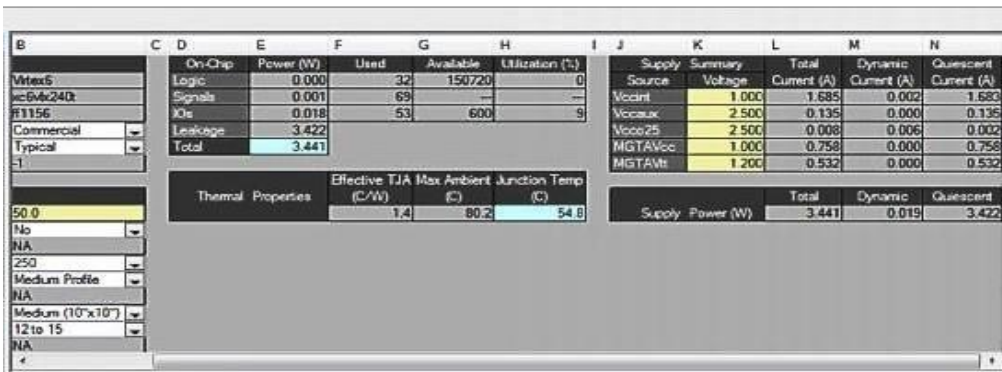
B C D E F G H I J K L M N

Virtex5
xc6vlx240t
ff1156
Commercial
Typical
-1

50.0
No
NA
250
Medium Profile
NA
Medium (10"x10")
12to 15
NA

| On-Chip | Power (W) | Used | Available | Utilization (%) |
|---|---|---|---|---|
| Logic | 0.000 | 32 | 150720 | 0 |
| Signals | 0.001 | 69 | --- | --- |
| IOs | 0.018 | 53 | 600 | 9 |
| Leakage | 3.422 | | | |
| Total | 3.441 | | | |

| Thermal Properties | Effective TJA (C/W) | Max Ambient (C) | Junction Temp (C) |
|---|---|---|---|
| | 1.4 | 80.2 | 54.8 |

| Supply Source | Summary Voltage | Total Current (A) | Dynamic Current (A) | Quiescent Current (A) |
|---|---|---|---|---|
| Vccint | 1.000 | 1.685 | 0.002 | 1.683 |
| Vccaux | 2.500 | 0.135 | 0.000 | 0.135 |
| Vcco25 | 2.500 | 0.008 | 0.006 | 0.002 |
| MGTAVcc | 1.000 | 0.758 | 0.000 | 0.758 |
| MGTAVtt | 1.200 | 0.532 | 0.000 | 0.532 |

| | Total | Dynamic | Quiescent |
|---|---|---|---|
| Supply Power (W) | 3.441 | 0.019 | 3.422 |